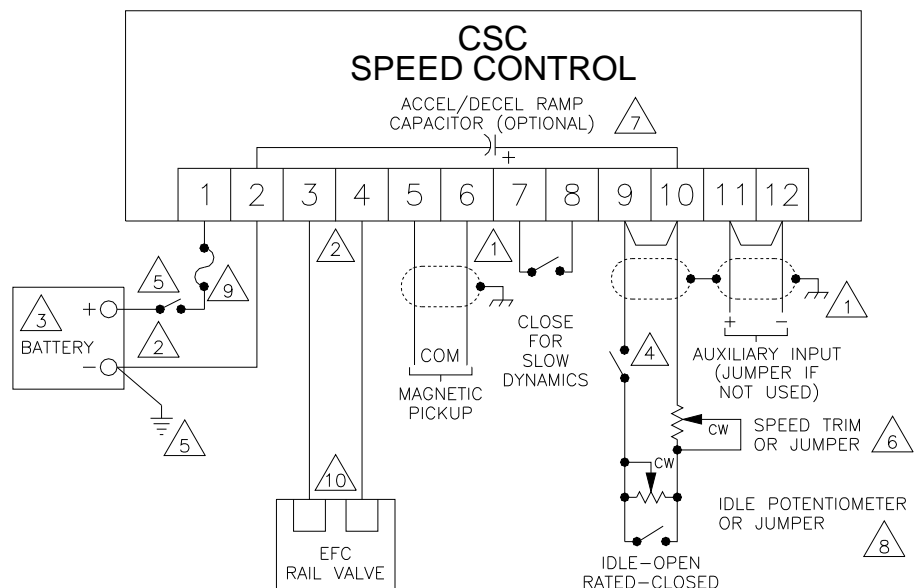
CSC
SPEED CONTROL

ACCEL/DECEL RAMP CAPACITOR (OPTIONAL) 7

+

1 2 3 4 5 6 7 8 9 10 11 12

5
9
3
BATTERY
+
−
2
5
2
1
COM
MAGNETIC PICKUP
CLOSE FOR SLOW DYNAMICS
4
+ −
1
AUXILIARY INPUT (JUMPER IF NOT USED)
CW
SPEED TRIM OR JUMPER 6
CW
IDLE POTENTIOMETER OR JUMPER 8
IDLE–OPEN
RATED–CLOSED
10
EFC
RAIL VALVE